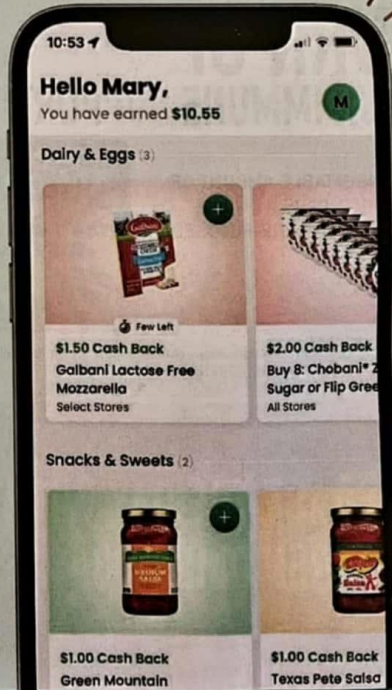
10:53

Hello Mary,
You have earned $10.55

M

Dairy & Eggs (3)

Few Left

$1.50 Cash Back
Galbani Lactose Free Mozzarella
Select Stores

$2.00 Cash Back
Buy 8: Chobani® Z Sugar or Flip Gree
All Stores

Snacks & Sweets (2)

$1.00 Cash Back
Green Mountain

$1.00 Cash Back
Texas Pete Salsa